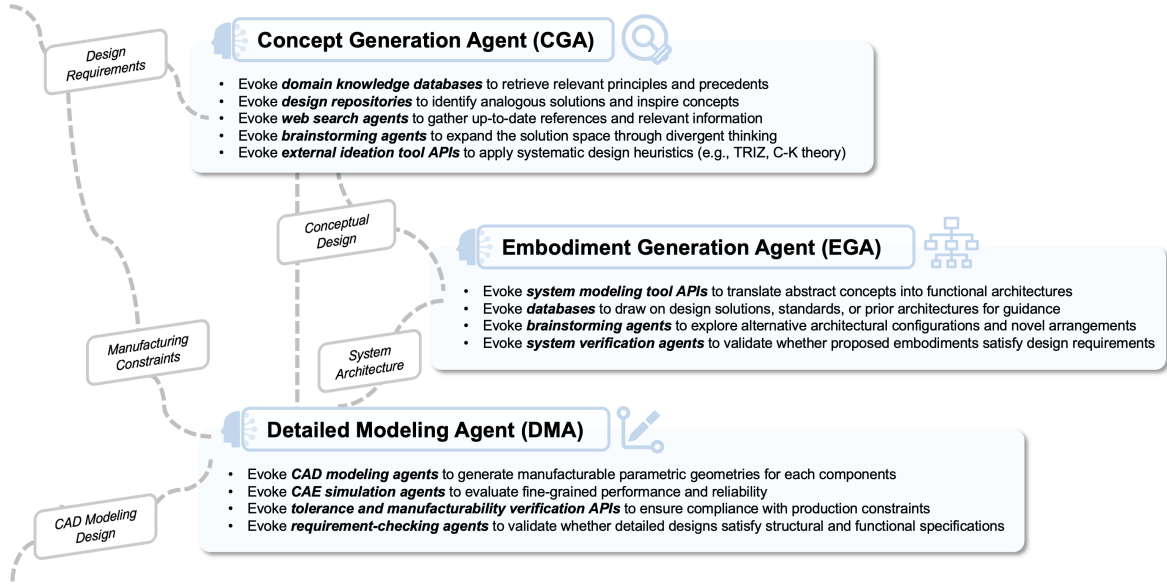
Design Requirements

Concept Generation Agent (CGA)

- Evoke ***domain knowledge databases*** to retrieve relevant principles and precedents
- Evoke ***design repositories*** to identify analogous solutions and inspire concepts
- Evoke ***web search agents*** to gather up-to-date references and relevant information
- Evoke ***brainstorming agents*** to expand the solution space through divergent thinking
- Evoke ***external ideation tool APIs*** to apply systematic design heuristics (e.g., TRIZ, C-K theory)

Conceptual Design

Embodiment Generation Agent (EGA)

- Evoke ***system modeling tool APIs*** to translate abstract concepts into functional architectures
- Evoke ***databases*** to draw on design solutions, standards, or prior architectures for guidance
- Evoke ***brainstorming agents*** to explore alternative architectural configurations and novel arrangements
- Evoke ***system verification agents*** to validate whether proposed embodiments satisfy design requirements

Manufacturing Constraints

System Architecture

Detailed Modeling Agent (DMA)

- Evoke ***CAD modeling agents*** to generate manufacturable parametric geometries for each components
- Evoke ***CAE simulation agents*** to evaluate fine-grained performance and reliability
- Evoke ***tolerance and manufacturability verification APIs*** to ensure compliance with production constraints
- Evoke ***requirement-checking agents*** to validate whether detailed designs satisfy structural and functional specifications

CAD Modeling Design